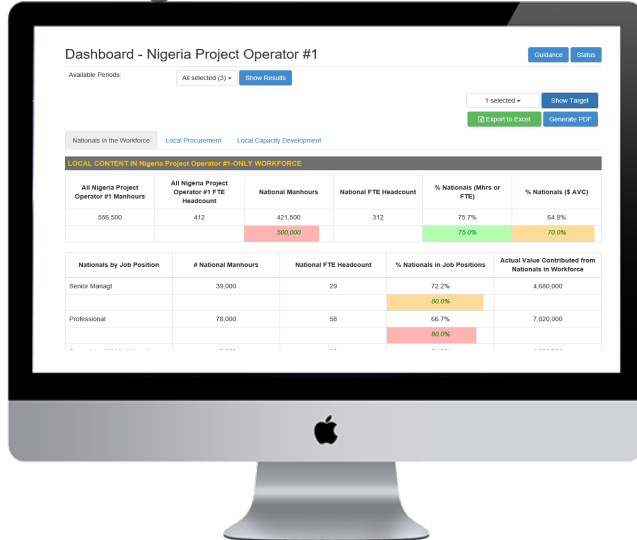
Dashboard - Nigeria Project Operator #1

Guidance Status

Available Periods: All selected (3) ▾ Show Results

1 selected ▾ Show Target

Export to Excel Generate PDF

Nationals in the Workforce Local Procurement Local Capacity Development

LOCAL CONTENT IN Nigeria Project Operator #1-ONLY WORKFORCE

| All Nigeria Project Operator #1 Manhours | All Nigeria Project Operator #1 FTE Headcount | National Manhours | National FTE Headcount | % Nationals (Mhrs or FTE) | % Nationals ($ AVC) |
|---|---|---|---|---|---|
| 556,500 | 412 | 421,500 | 312 | 75.7% | 64.8% |
| | | 500,000 | | 75.0% | 70.0% |

| Nationals by Job Position | # National Manhours | National FTE Headcount | % Nationals in Job Positions | Actual Value Contributed from Nationals in Workforce |
|---|---|---|---|---|
| Senior Managt | 39,000 | 29 | 72.2% | 4,680,000 |
| | | | 80.0% | |
| Professional | 78,000 | 58 | 66.7% | 7,020,000 |
| | | | 80.0% | |
| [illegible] | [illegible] | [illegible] | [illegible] | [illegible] |